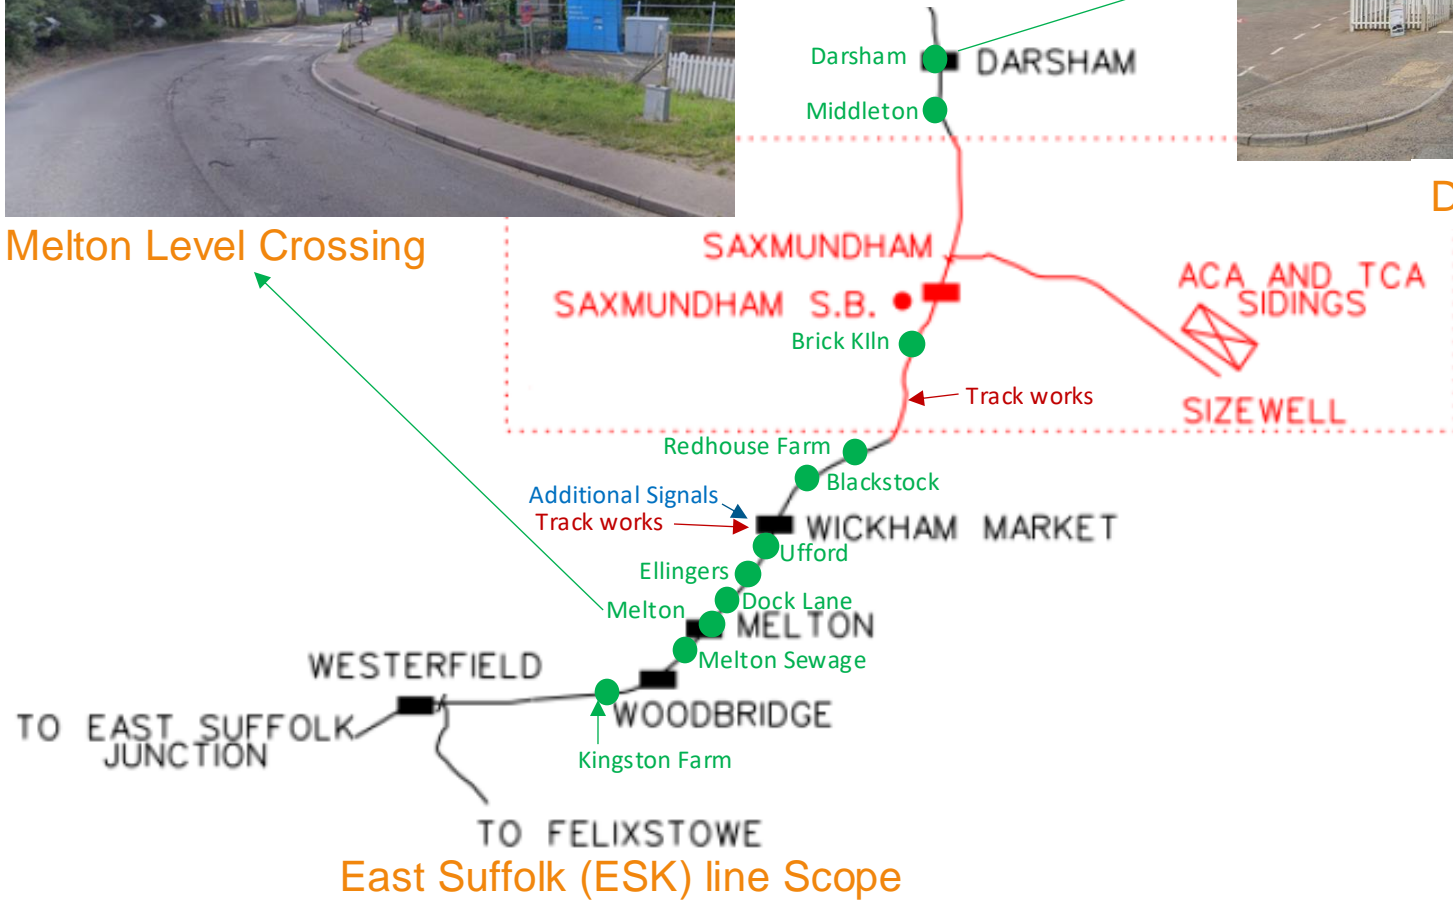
Darsham
DARSHAM
Middleton
D
Melton Level Crossing
SAXMUNDHAM
SAXMUNDHAM S.B.
ACA AND TCA SIDINGS
Brick Kiln
Track works
SIZEWELL
Redhouse Farm
Blackstock
Additional Signals
Track works
WICKHAM MARKET
Ufford
Ellingers
Dock Lane
Melton
MELTON
Melton Sewage
WESTERFIELD
TO EAST SUFFOLK JUNCTION
WOODBRIDGE
Kingston Farm
TO FELIXSTOWE
East Suffolk (ESK) line Scope